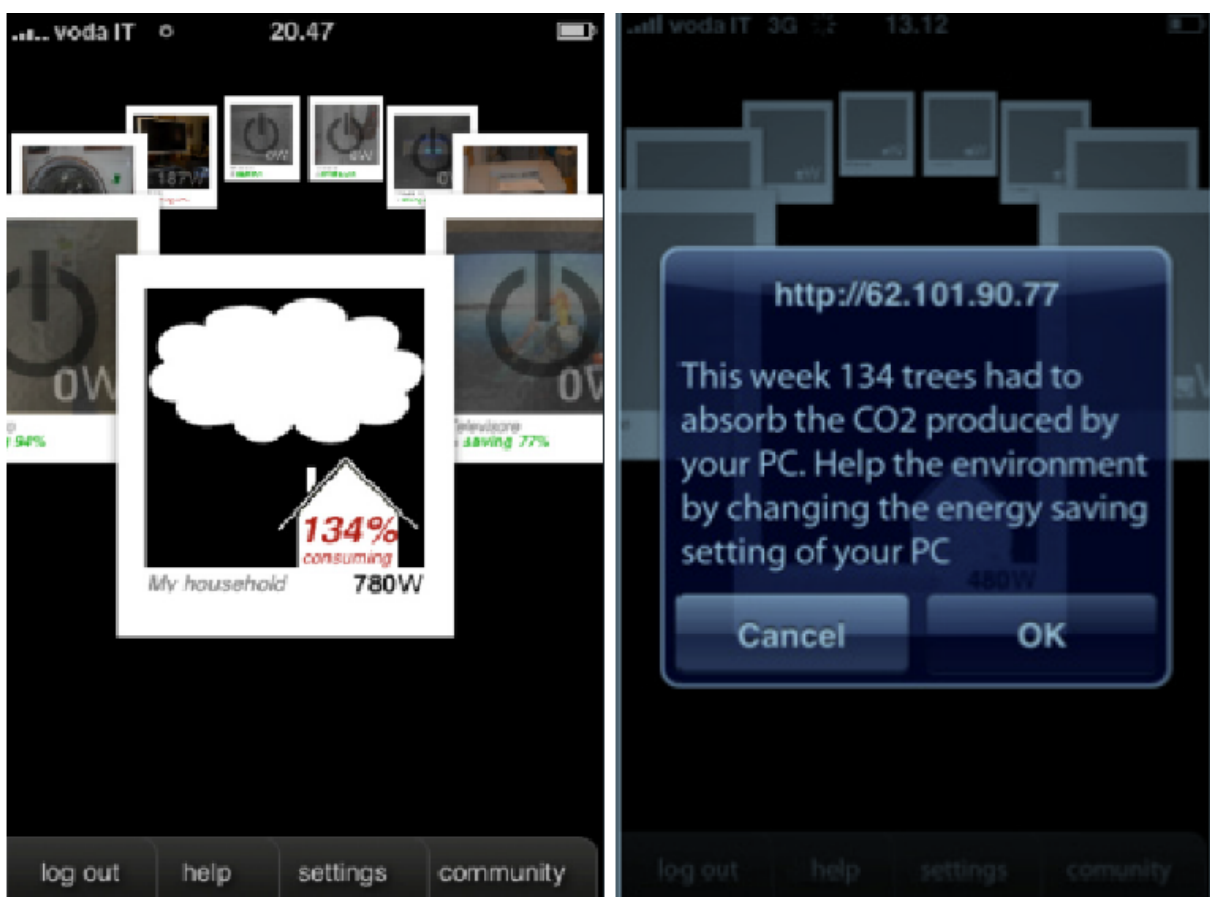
voda IT 20.47

187W

0W

0W

0W

0W

0W

94%

Televisore

saving 77%

134%

consuming

My household 780W

log out help settings community

voda IT 3G 13.12

http://62.101.90.77

This week 134 trees had to absorb the CO2 produced by your PC. Help the environment by changing the energy saving setting of your PC

480W

Cancel OK

log out help settings comunity